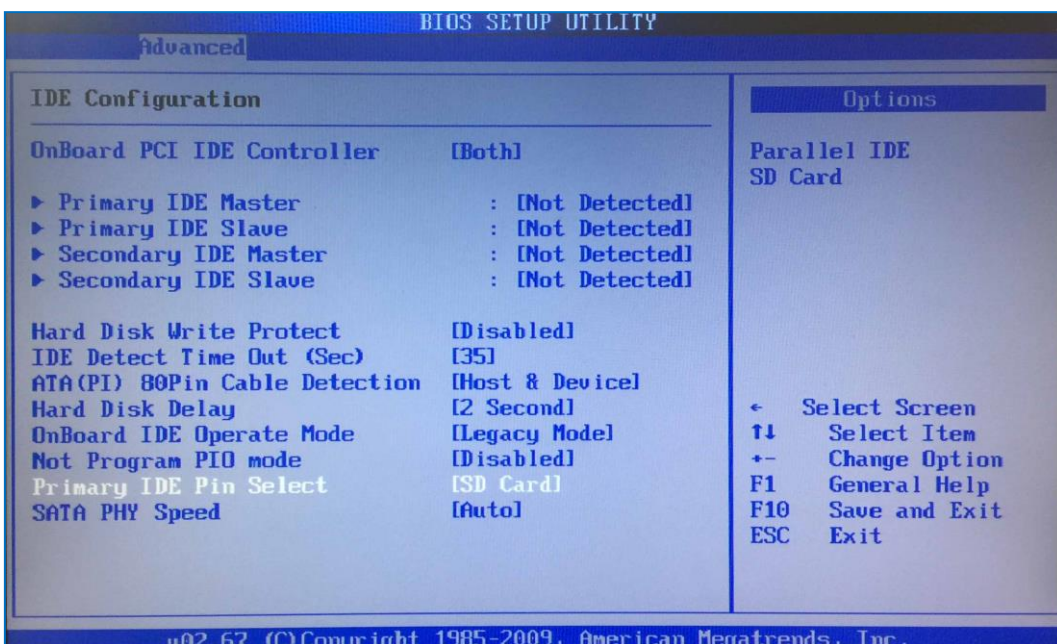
BIOS SETUP UTILITY

Advanced

IDE Configuration

OnBoard PCI IDE Controller [Both]

▶ Primary IDE Master : [Not Detected]
▶ Primary IDE Slave : [Not Detected]
▶ Secondary IDE Master : [Not Detected]
▶ Secondary IDE Slave : [Not Detected]

Hard Disk Write Protect [Disabled]
IDE Detect Time Out (Sec) [35]
ATA(PI) 80Pin Cable Detection [Host & Device]
Hard Disk Delay [2 Second]
OnBoard IDE Operate Mode [Legacy Mode]
Not Program PIO mode [Disabled]
Primary IDE Pin Select [SD Card]
SATA PHY Speed [Auto]

Options

Parallel IDE
SD Card

← Select Screen
↑↓ Select Item
+- Change Option
F1 General Help
F10 Save and Exit
ESC Exit

v02.67 (C)Copyright 1985-2009, American Megatrends, Inc.